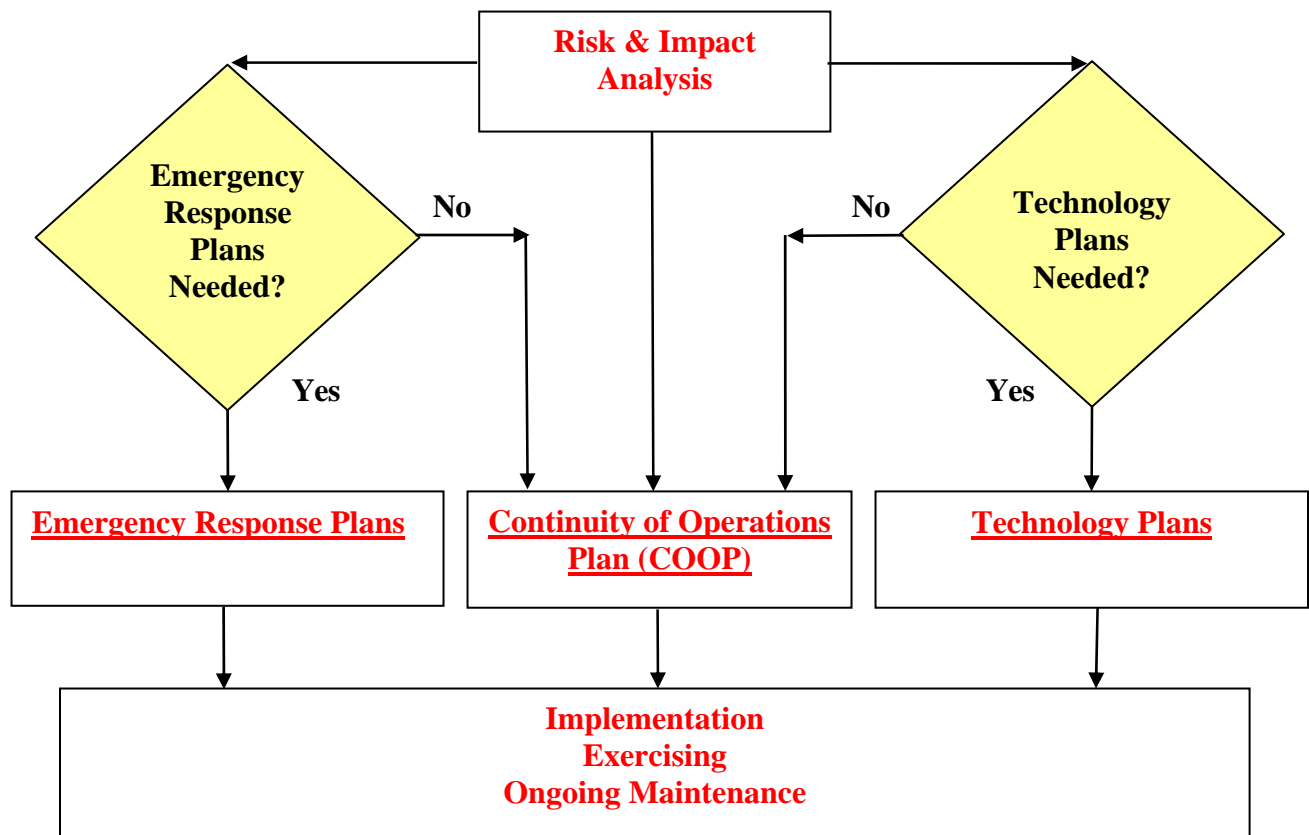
Risk & Impact Analysis

Emergency Response Plans Needed?

No

No

Technology Plans Needed?

Yes

Yes

Emergency Response Plans

Continuity of Operations Plan (COOP)

Technology Plans

Implementation
Exercising
Ongoing Maintenance